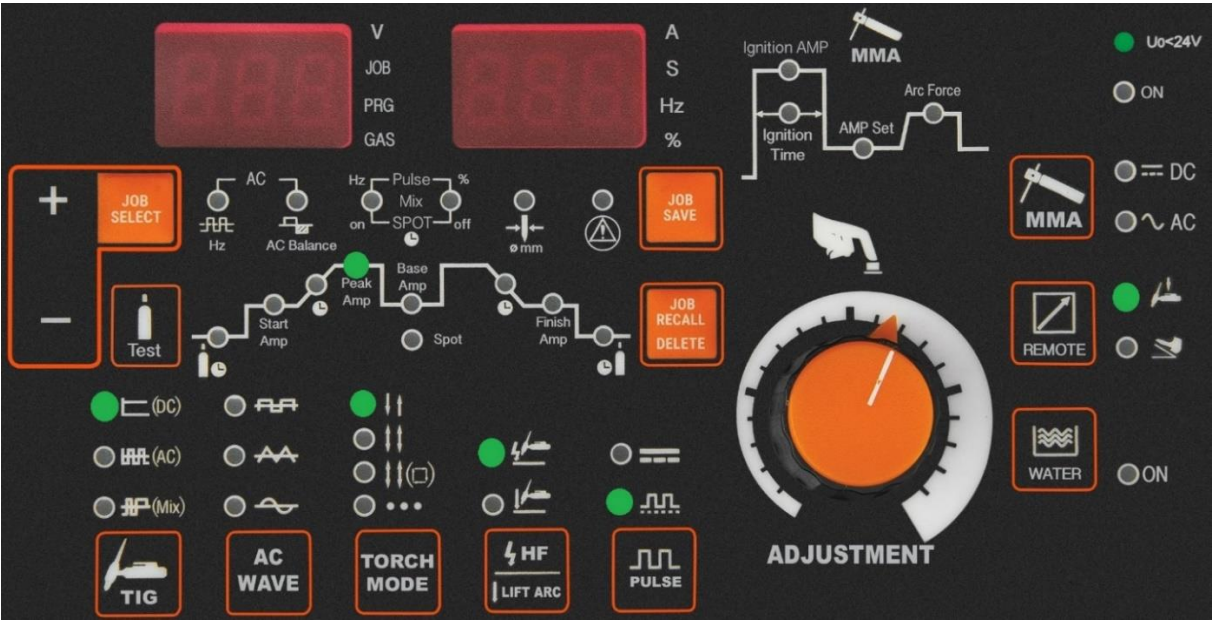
V
JOB
PRG
GAS

A
S
Hz
%

Ignition AMP
MMA
Ignition Time
AMP Set
Arc Force

Uo<24V
ON

+
JOB SELECT
−
Test

AC
Hz
AC Balance
Hz
Pulse
%
Mix
on
SPOT
off
ø mm

JOB SAVE

Start Amp
Peak Amp
Base Amp
Spot
Finish Amp

JOB RECALL
DELETE

MMA
DC
AC

REMOTE

WATER
ON

(DC)
(AC)
(Mix)

TIG
AC WAVE
TORCH MODE
HF
LIFT ARC
PULSE

ADJUSTMENT